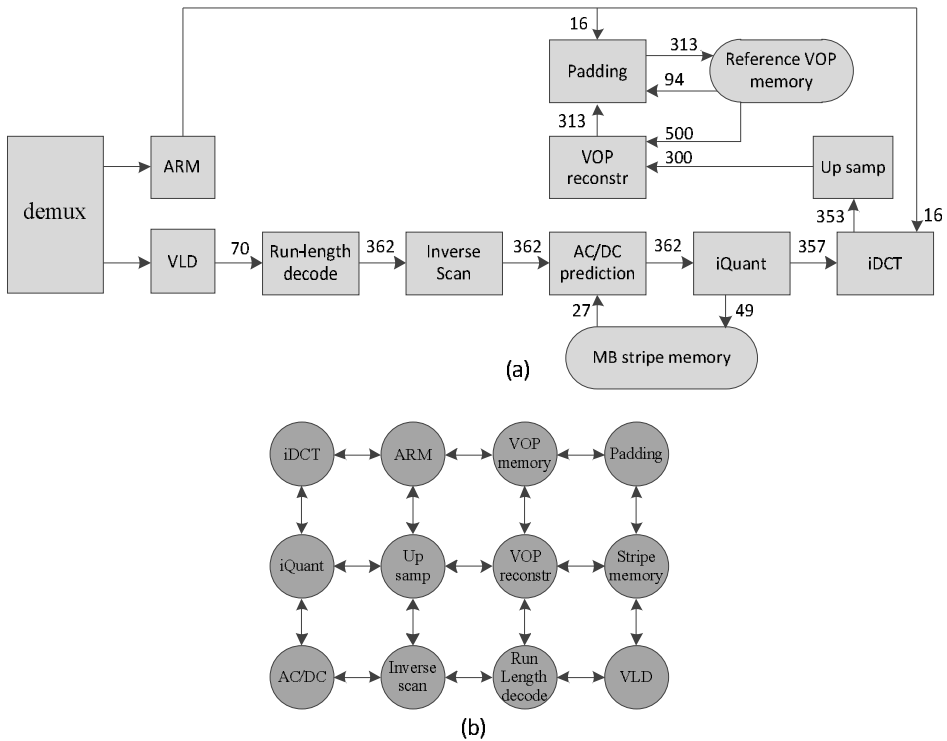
16

Padding

313

Reference VOP memory

94

313

500

VOP reconstr

300

Up samp

demux

ARM

VLD

70

Run-length decode

362

Inverse Scan

362

AC/DC prediction

362

iQuant

357

iDCT

353

16

27

49

MB stripe memory

(a)

iDCT

ARM

VOP memory

Padding

iQuant

Up samp

VOP reconstr

Stripe memory

AC/DC

Inverse scan

Run Length decode

VLD

(b)